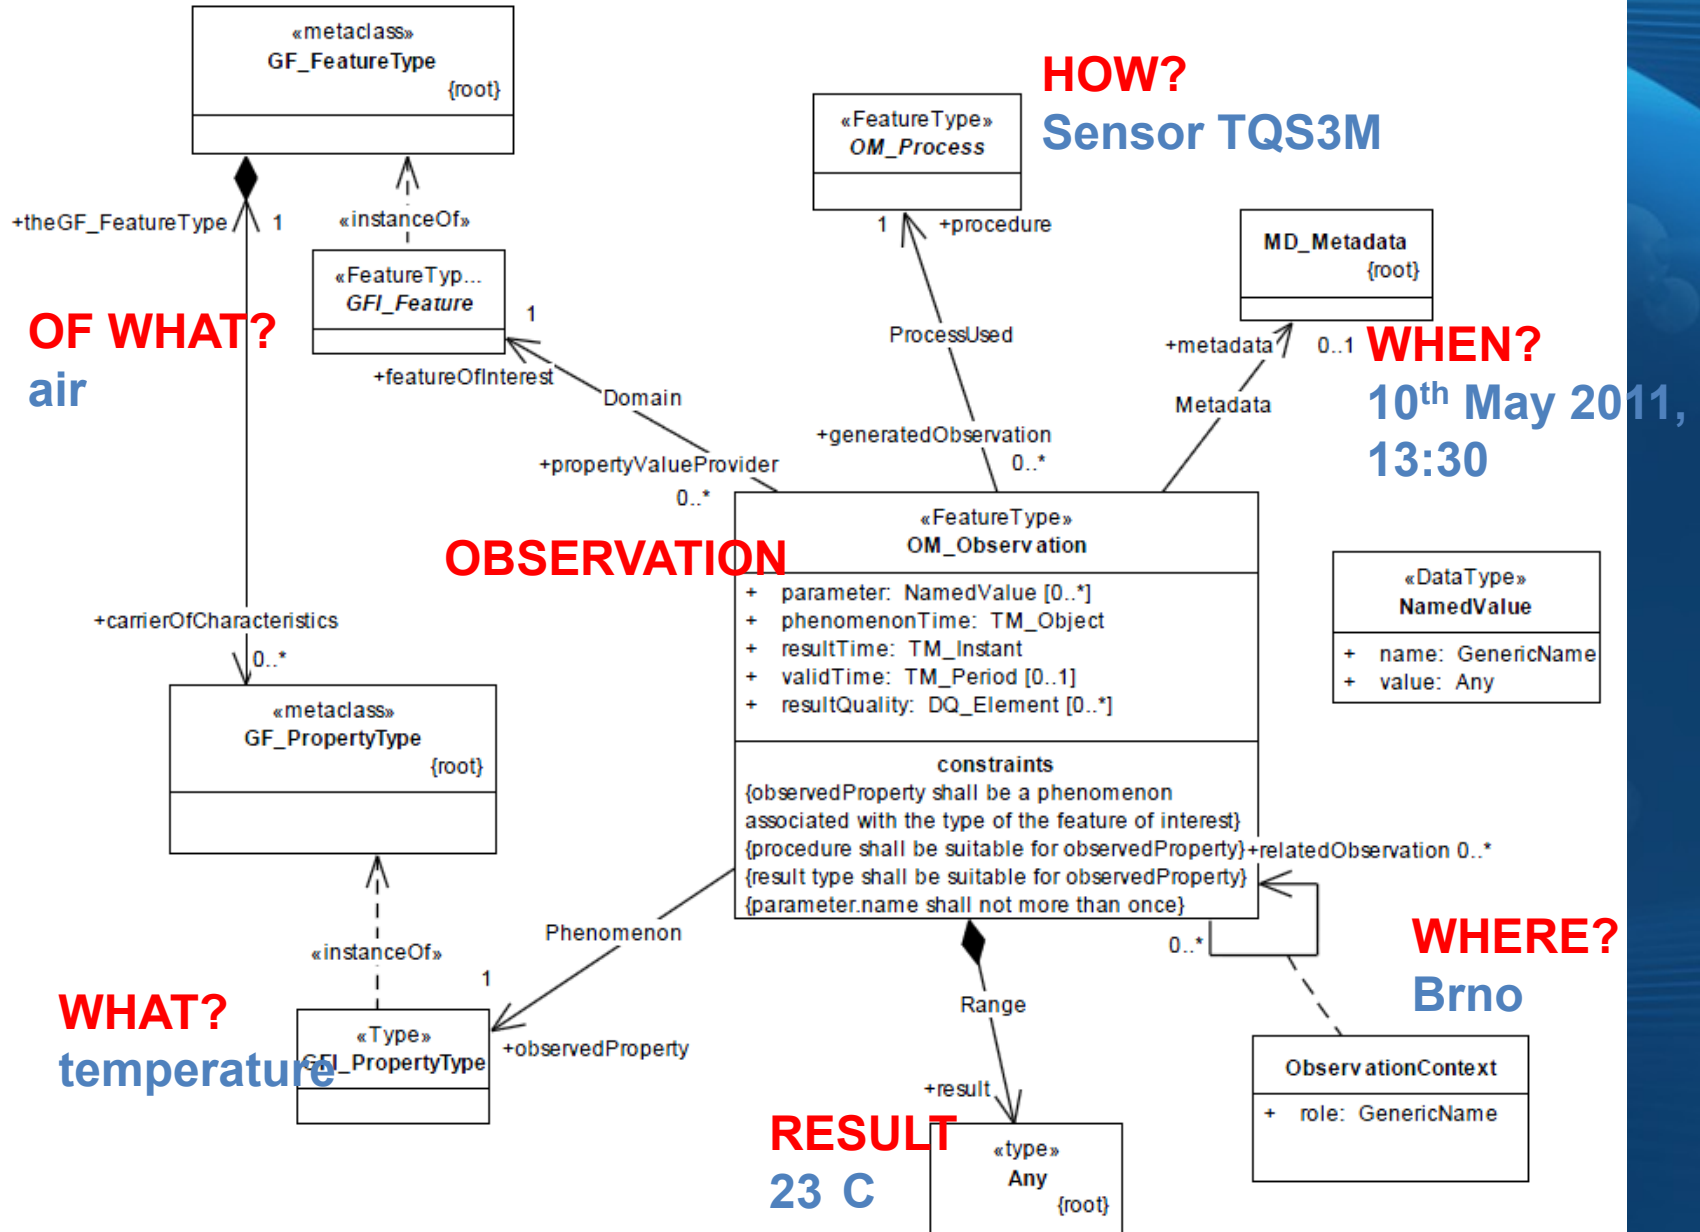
«metaclass»
GF_FeatureType
{root}

+theGF_FeatureType 1

«instanceOf»

«FeatureTyp...
GFI_Feature

1

OF WHAT?
air

+featureOfInterest

Domain

+propertyValueProvider
0..*

«FeatureType»
OM_Process

HOW?
Sensor TQS3M

1 +procedure

ProcessUsed

+generatedObservation
0..*

MD_Metadata
{root}

+metadata 0..1

Metadata

WHEN?
10$^{th}$ May 2011,
13:30

OBSERVATION

«FeatureType»
OM_Observation

+ parameter: NamedValue [0..*]
+ phenomenonTime: TM_Object
+ resultTime: TM_Instant
+ validTime: TM_Period [0..1]
+ resultQuality: DQ_Element [0..*]

constraints
{observedProperty shall be a phenomenon associated with the type of the feature of interest}
{procedure shall be suitable for observedProperty}
{result type shall be suitable for observedProperty}
{parameter.name shall not more than once}

+relatedObservation 0..*

0..*

«DataType»
NamedValue

+ name: GenericName
+ value: Any

+carrierOfCharacteristics
0..*

«metaclass»
GF_PropertyType
{root}

«instanceOf»

1

Phenomenon

WHAT?
temperature

«Type»
GFI_PropertyType

+observedProperty

Range

+result

RESULT
23 C

«type»
Any
{root}

WHERE?
Brno

ObservationContext

+ role: GenericName